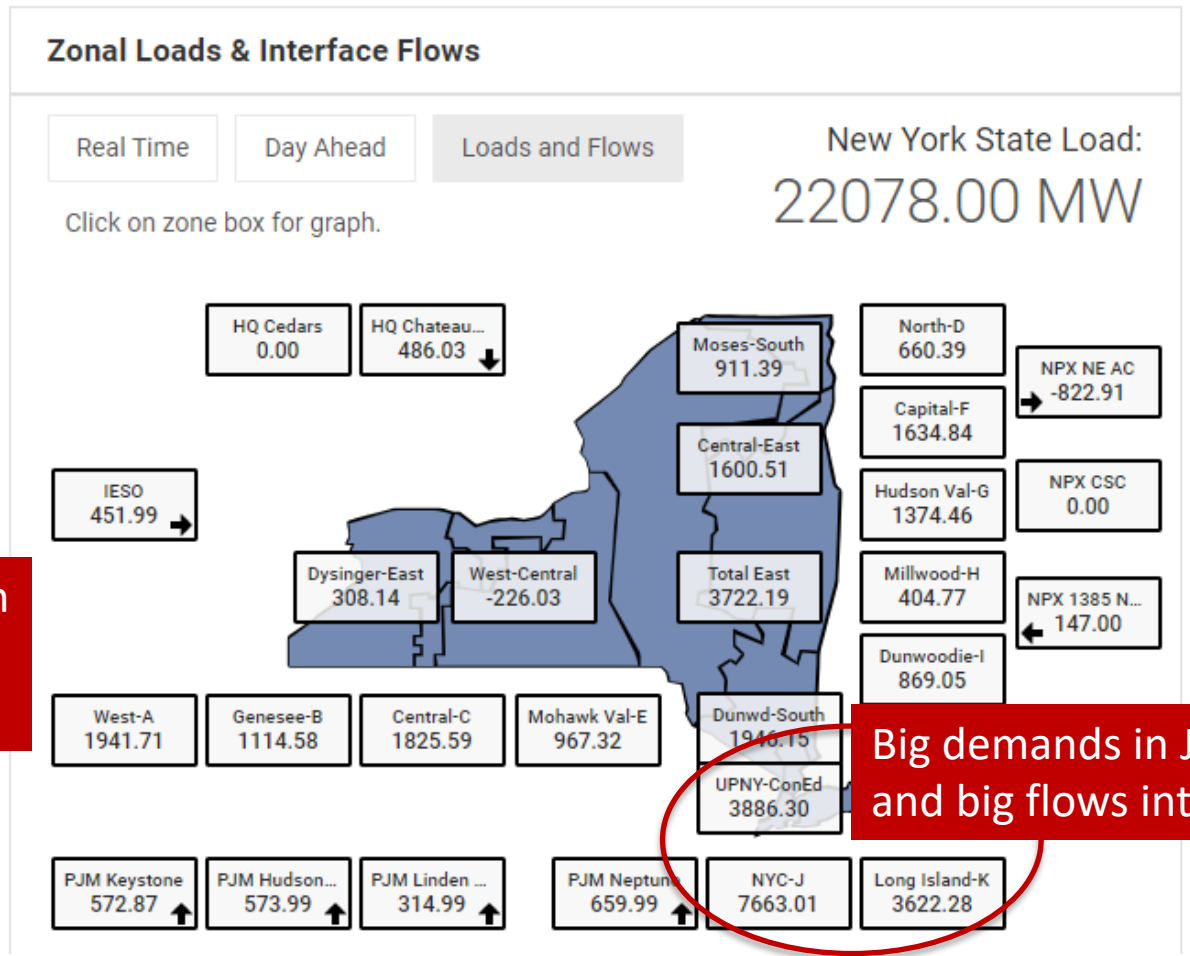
Zonal Loads & Interface Flows

Real Time
Day Ahead
Loads and Flows

New York State Load:
22078.00 MW

Click on zone box for graph.

HQ Cedars
0.00

HQ Chateau...
486.03

Moses-South
911.39

North-D
660.39

NPX NE AC
-822.91

Capital-F
1634.84

Central-East
1600.51

IESO
451.99

Hudson Val-G
1374.46

NPX CSC
0.00

Dysinger-East
308.14

West-Central
-226.03

Total East
3722.19

Millwood-H
404.77

NPX 1385 N...
147.00

Dunwoodie-I
869.05

n

West-A
1941.71

Genesee-B
1114.58

Central-C
1825.59

Mohawk Val-E
967.32

Dunwd-South
1946.15

UPNY-ConEd
3886.30

Big demands in J
and big flows int

PJM Keystone
572.87

PJM Hudson...
573.99

PJM Linden ...
314.99

PJM Neptune
659.99

NYC-J
7663.01

Long Island-K
3622.28